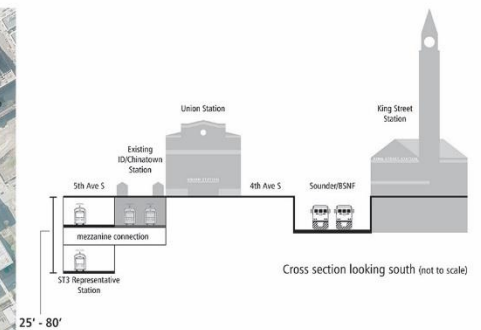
Union Station

King Street Station

Existing ID/Chinatown Station

5th Ave S

4th Ave S

Sounder/BNSF

mezzanine connection

ST3 Representative Station

25' - 80'

Cross section looking south (not to scale)